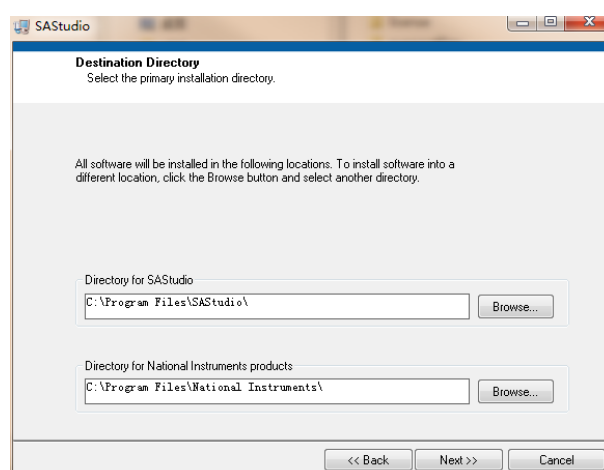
SAStudio

Destination Directory
Select the primary installation directory.

All software will be installed in the following locations. To install software into a different location, click the Browse button and select another directory.

Directory for SAStudio
C:\Program Files\SAStudio\
Browse...

Directory for National Instruments products
C:\Program Files\National Instruments\
Browse...

<< Back
Next >>
Cancel